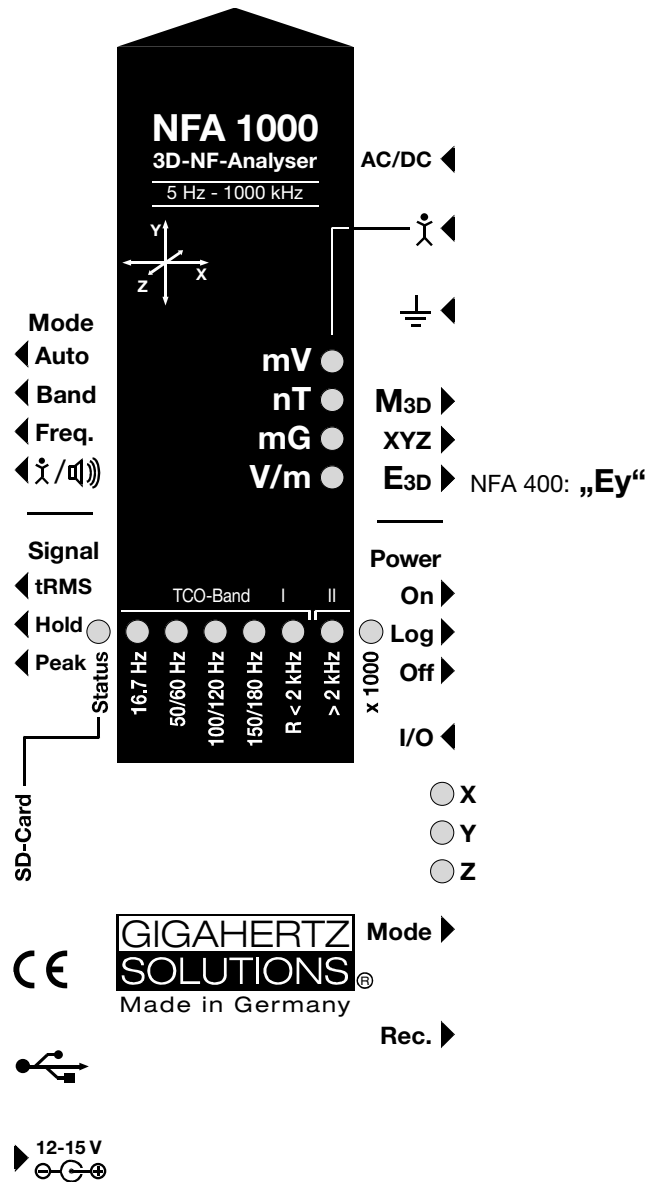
NFA 1000
3D-NF-Analyser
5 Hz - 1000 kHz

Y
X
Z

AC/DC

Mode
Auto
Band
Freq.

mV
nT
mG
V/m

M3D
XYZ
E3D NFA 400: „Ey“

Signal
tRMS
Hold
Peak
Status

Power
On
Log
Off

TCO-Band I II
16.7 Hz
50/60 Hz
100/120 Hz
150/180 Hz
R < 2 kHz
> 2 kHz
x 1000

I/O

SD-Card

X
Y
Z

CE

GIGAHERTZ
SOLUTIONS®
Made in Germany

Mode

Rec.

12-15 V